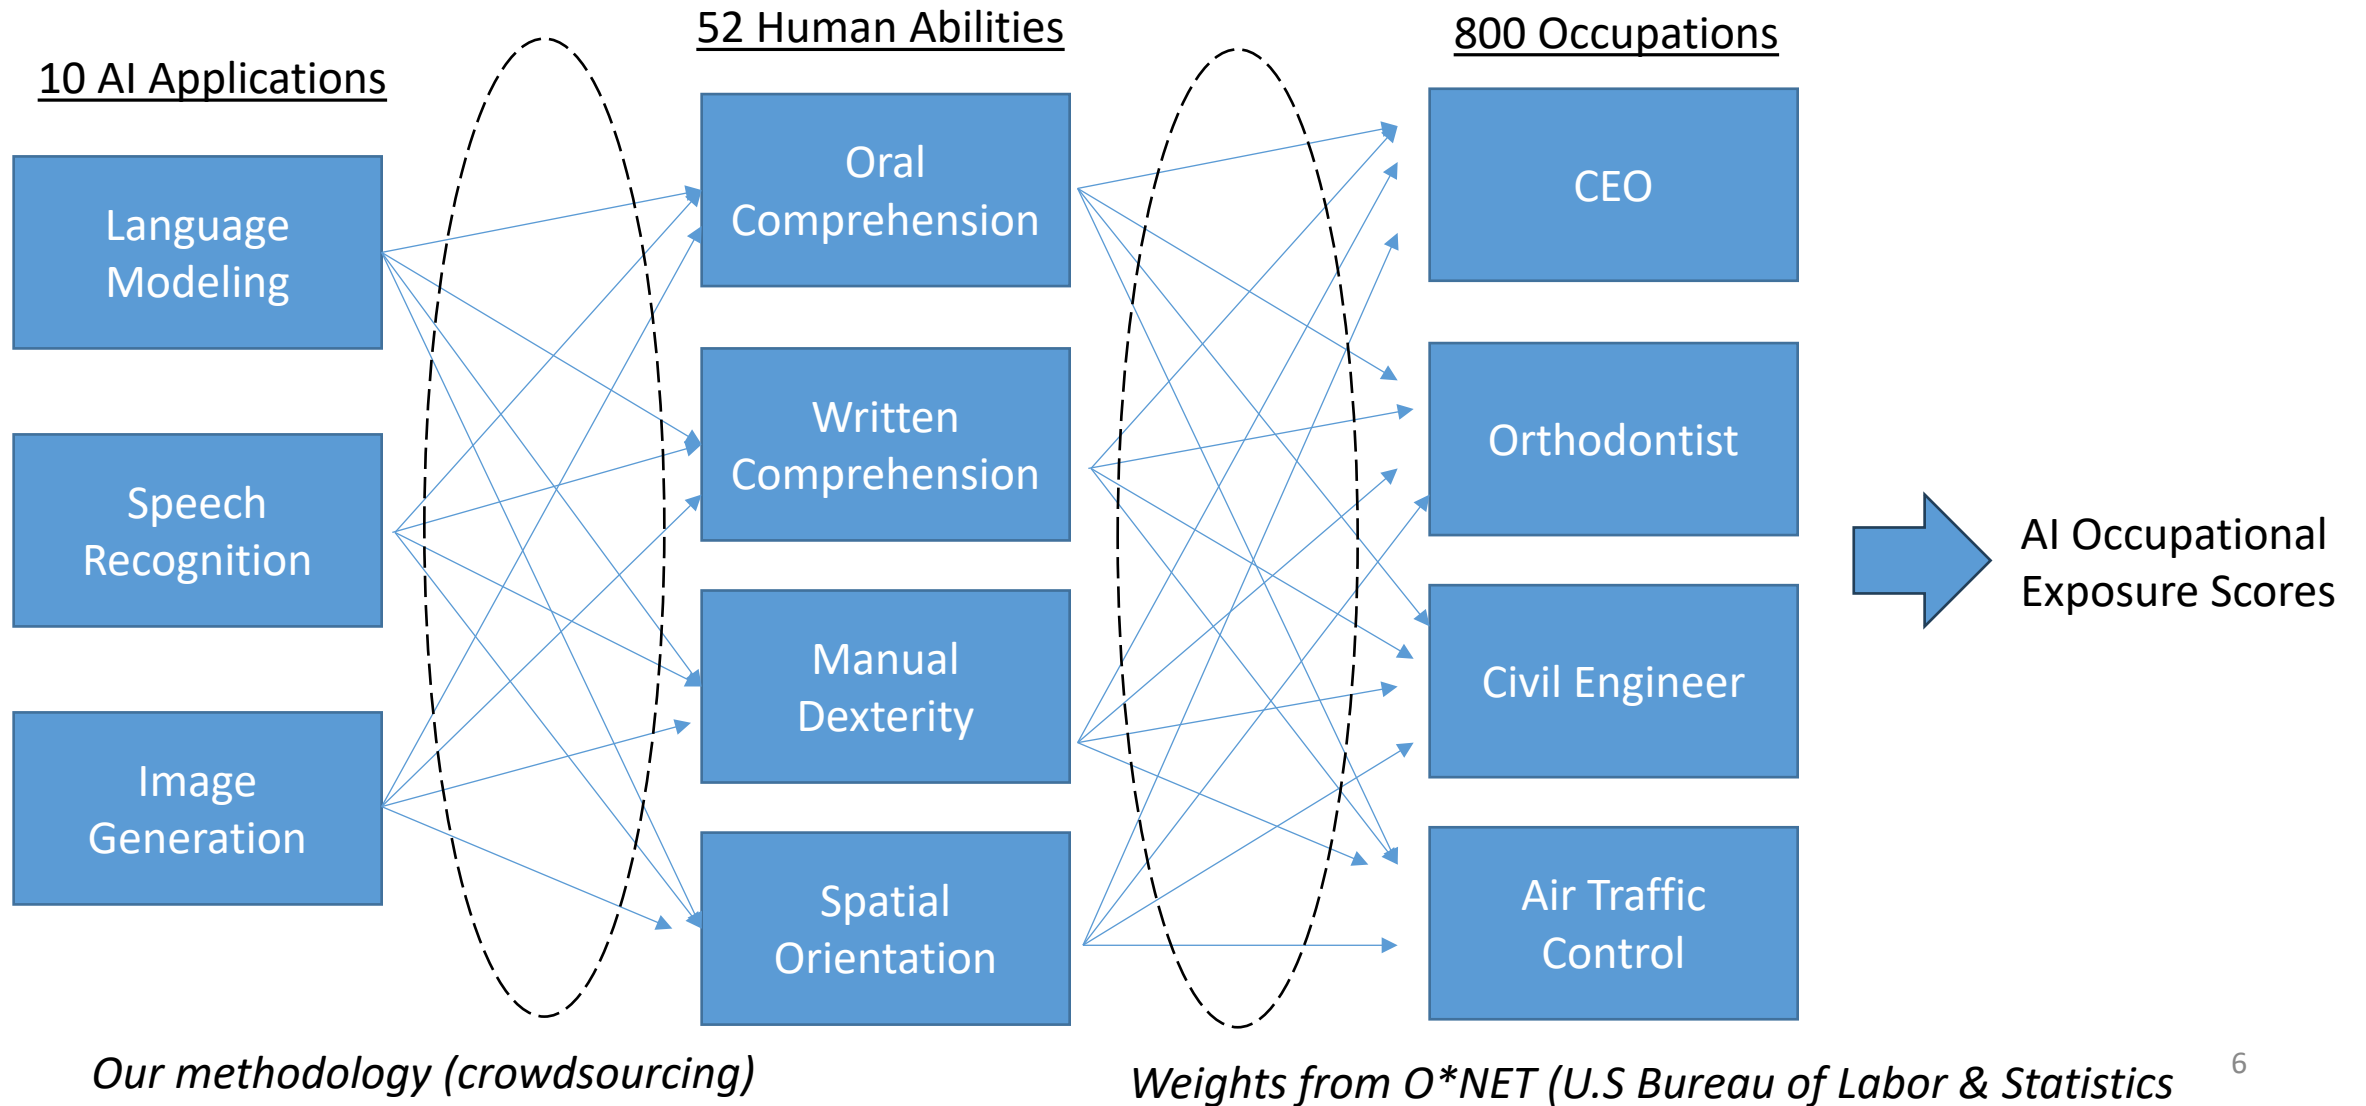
10 AI Applications

52 Human Abilities

800 Occupations

Language Modeling

Speech Recognition

Image Generation

Oral Comprehension

Written Comprehension

Manual Dexterity

Spatial Orientation

CEO

Orthodontist

Civil Engineer

Air Traffic Control

AI Occupational Exposure Scores

Our methodology (crowdsourcing)

Weights from O*NET (U.S Bureau of Labor & Statistics

6